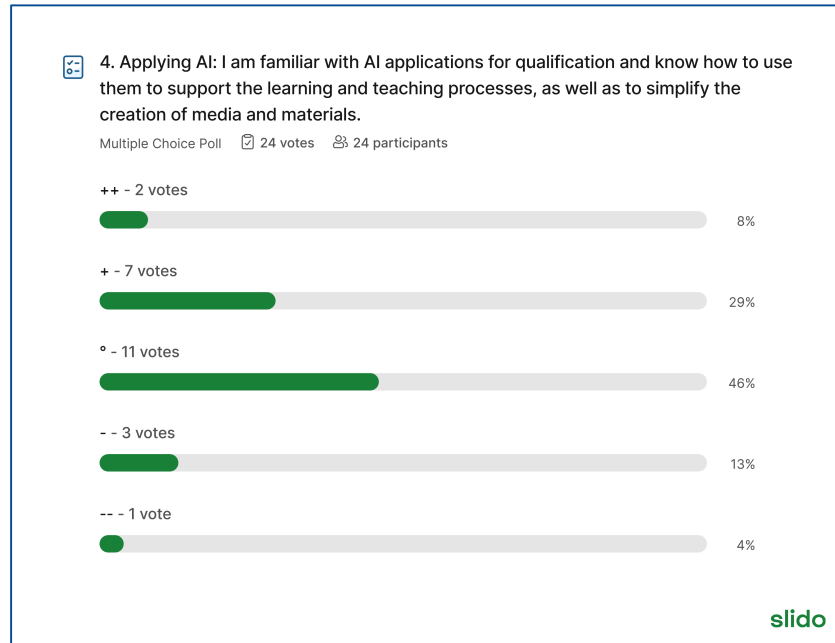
4. Applying AI: I am familiar with AI applications for qualification and know how to use them to support the learning and teaching processes, as well as to simplify the creation of media and materials.

Multiple Choice Poll 24 votes 24 participants

++ - 2 votes
8%

+ - 7 votes
29%

° - 11 votes
46%

- - 3 votes
13%

-- - 1 vote
4%

slido